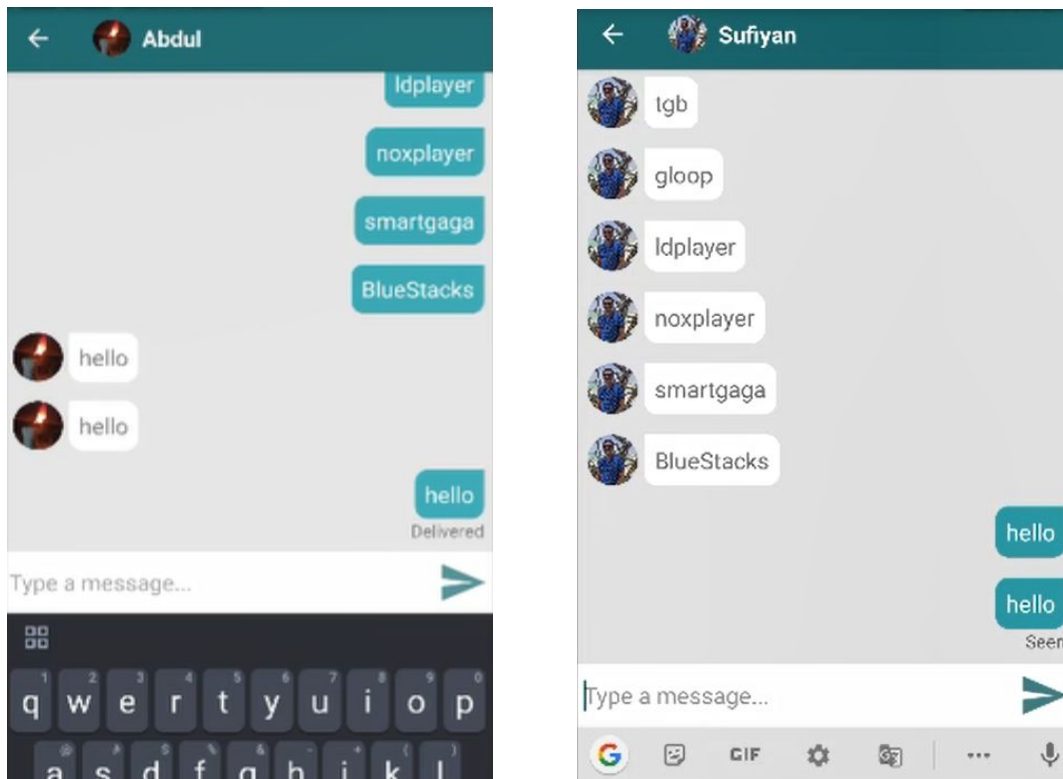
Abdul

ldplayer

noxplayer

smartgaga

BlueStacks

hello

hello

hello
Delivered

Type a message...

q w e r t y u i o p
a s d f g h j k l

Sufiyan

tgb

gloop

ldplayer

noxplayer

smartgaga

BlueStacks

hello

hello
Seen

Type a message...

G GIF ...